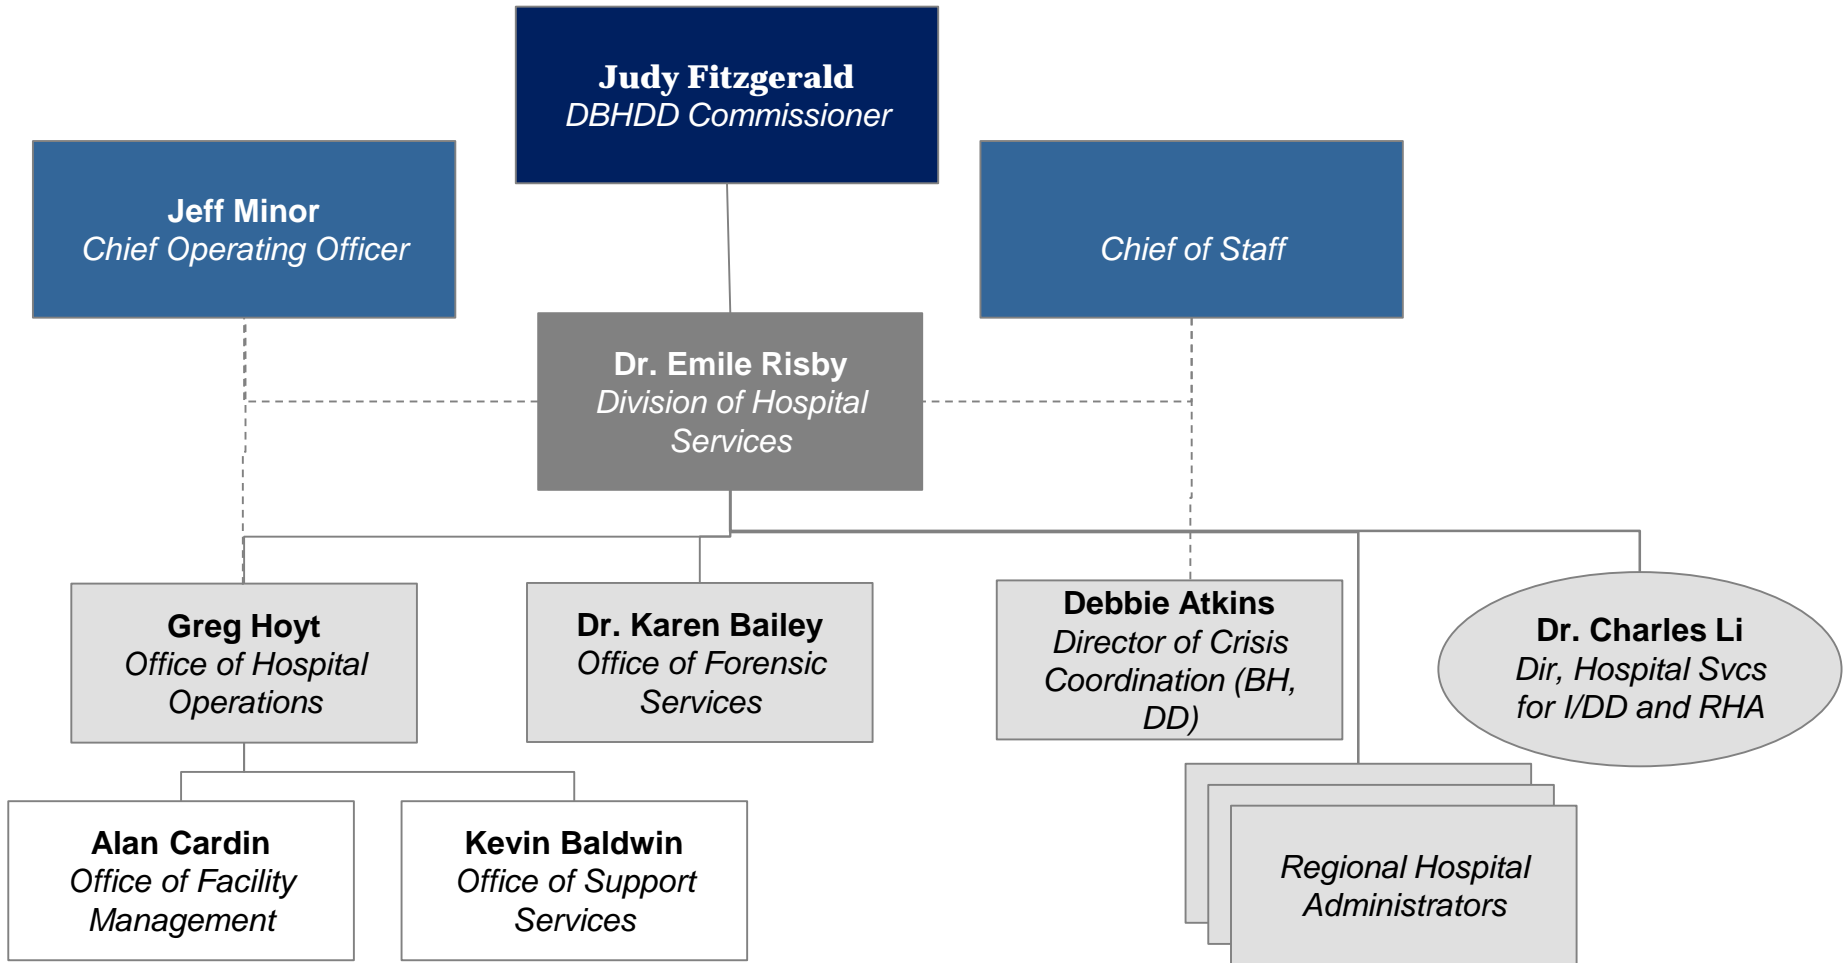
Judy Fitzgerald
DBHDD Commissioner

Jeff Minor
Chief Operating Officer

Chief of Staff

Dr. Emile Risby
Division of Hospital Services

Greg Hoyt
Office of Hospital Operations

Dr. Karen Bailey
Office of Forensic Services

Debbie Atkins
Director of Crisis Coordination (BH, DD)

Dr. Charles Li
Dir, Hospital Svcs for I/DD and RHA

Alan Cardin
Office of Facility Management

Kevin Baldwin
Office of Support Services

Regional Hospital Administrators